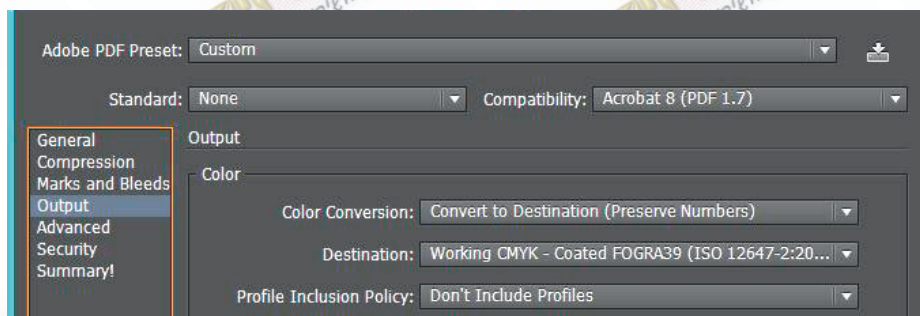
Adobe PDF Preset: Custom

Standard: None

Compatibility: Acrobat 8 (PDF 1.7)

General
Compression
Marks and Bleeds
Output
Advanced
Security
Summary!

Output

Color

Color Conversion: Convert to Destination (Preserve Numbers)

Destination: Working CMYK - Coated FOGRA39 (ISO 12647-2:20...

Profile Inclusion Policy: Don't Include Profiles